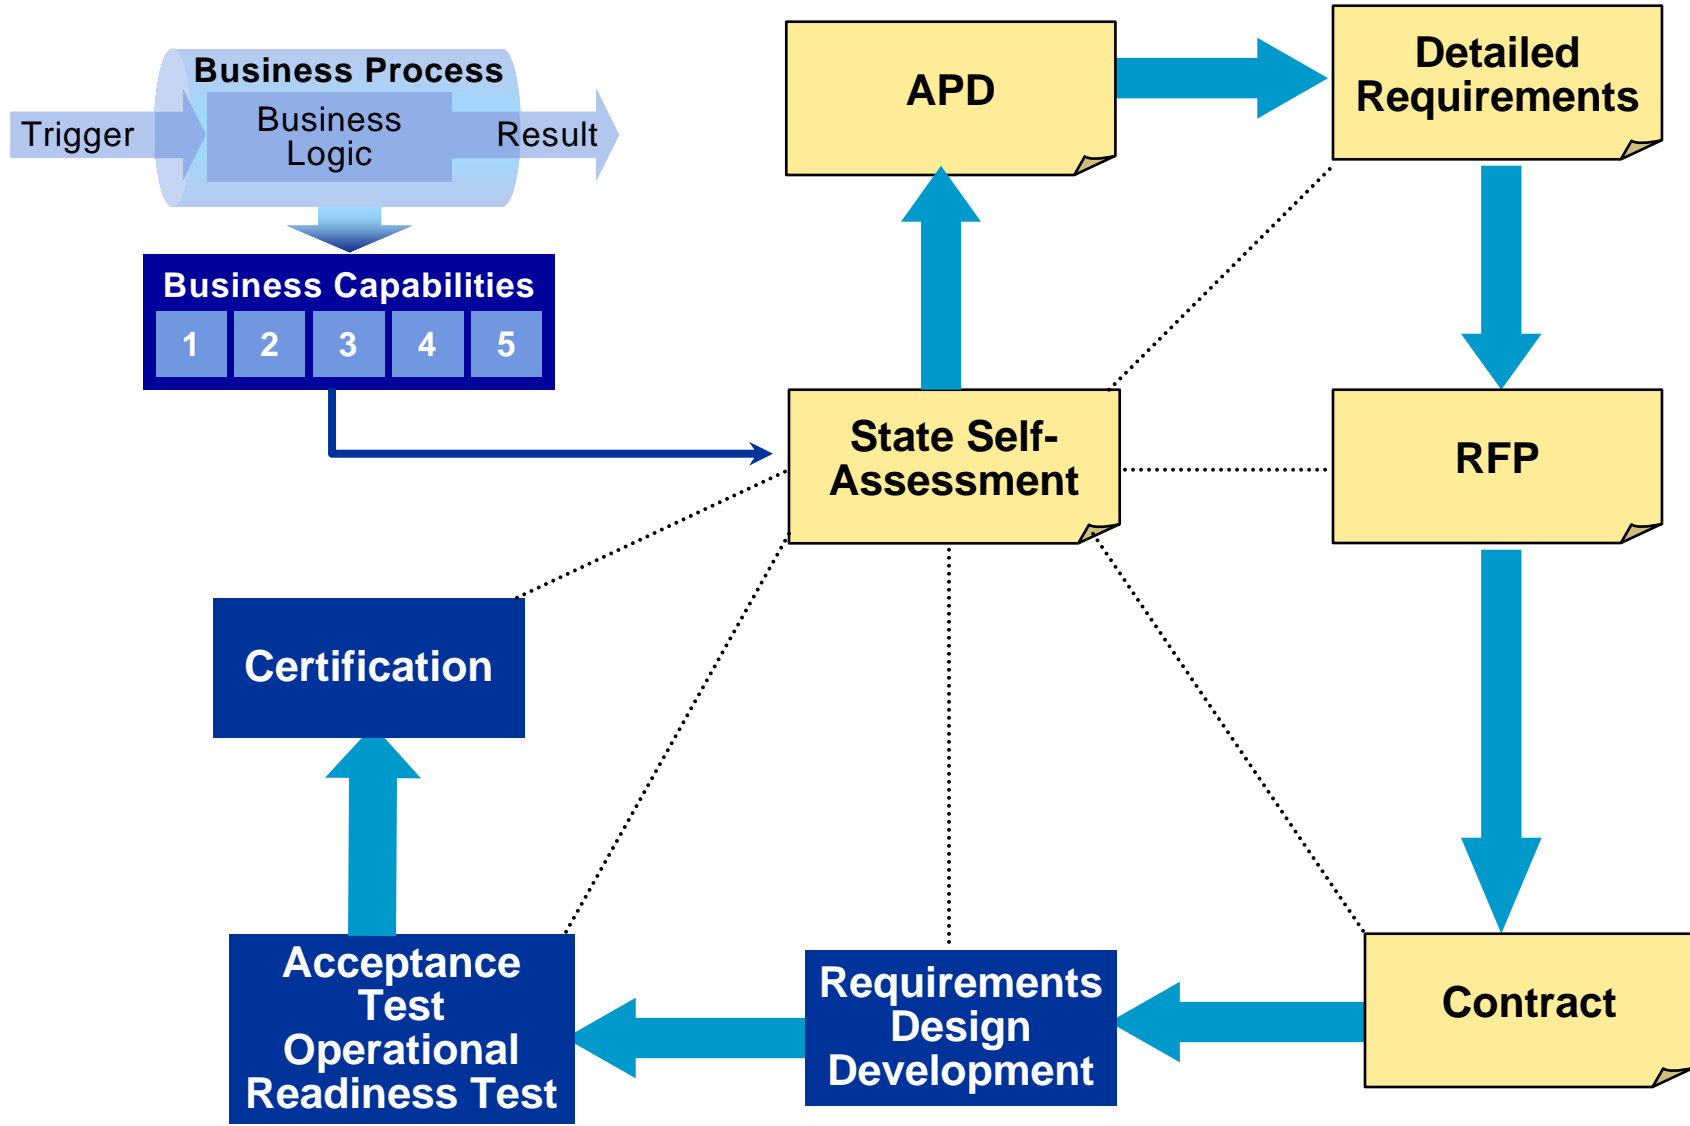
Business Process

Trigger

Business Logic

Result

Business Capabilities

| 1 | 2 | 3 | 4 | 5 |
|---|---|---|---|---|

APD

Detailed Requirements

State Self-Assessment

RFP

Certification

Contract

Acceptance Test Operational Readiness Test

Requirements Design Development